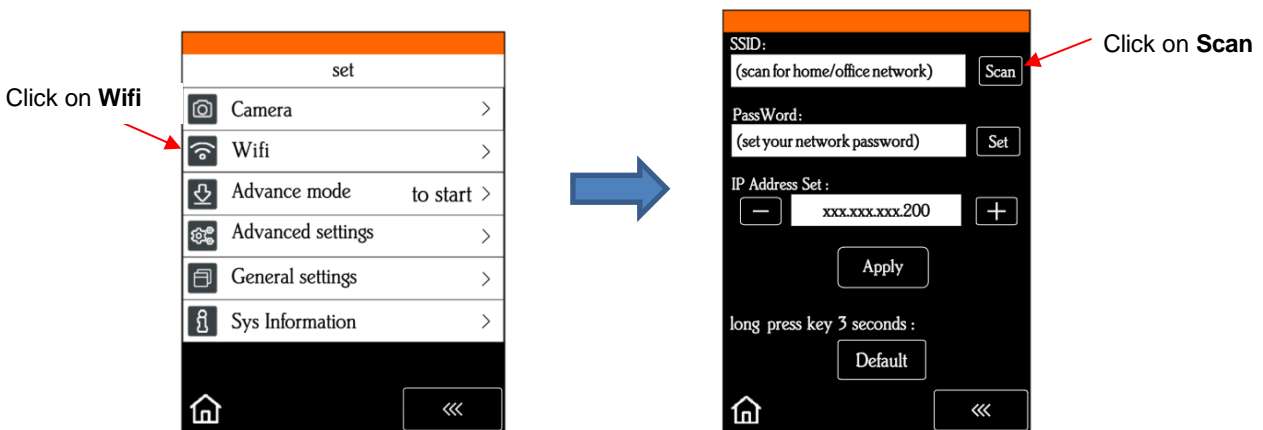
Click on **Wifi**

set

Camera >

Wifi >

Advance mode to start >

Advanced settings >

General settings >

Sys Information >

«

SSID:

(scan for home/office network) Scan

Click on **Scan**

PassWord:

(set your network password) Set

IP Address Set :

− xxx.xxx.xxx.200 +

Apply

long press key 3 seconds :

Default

«